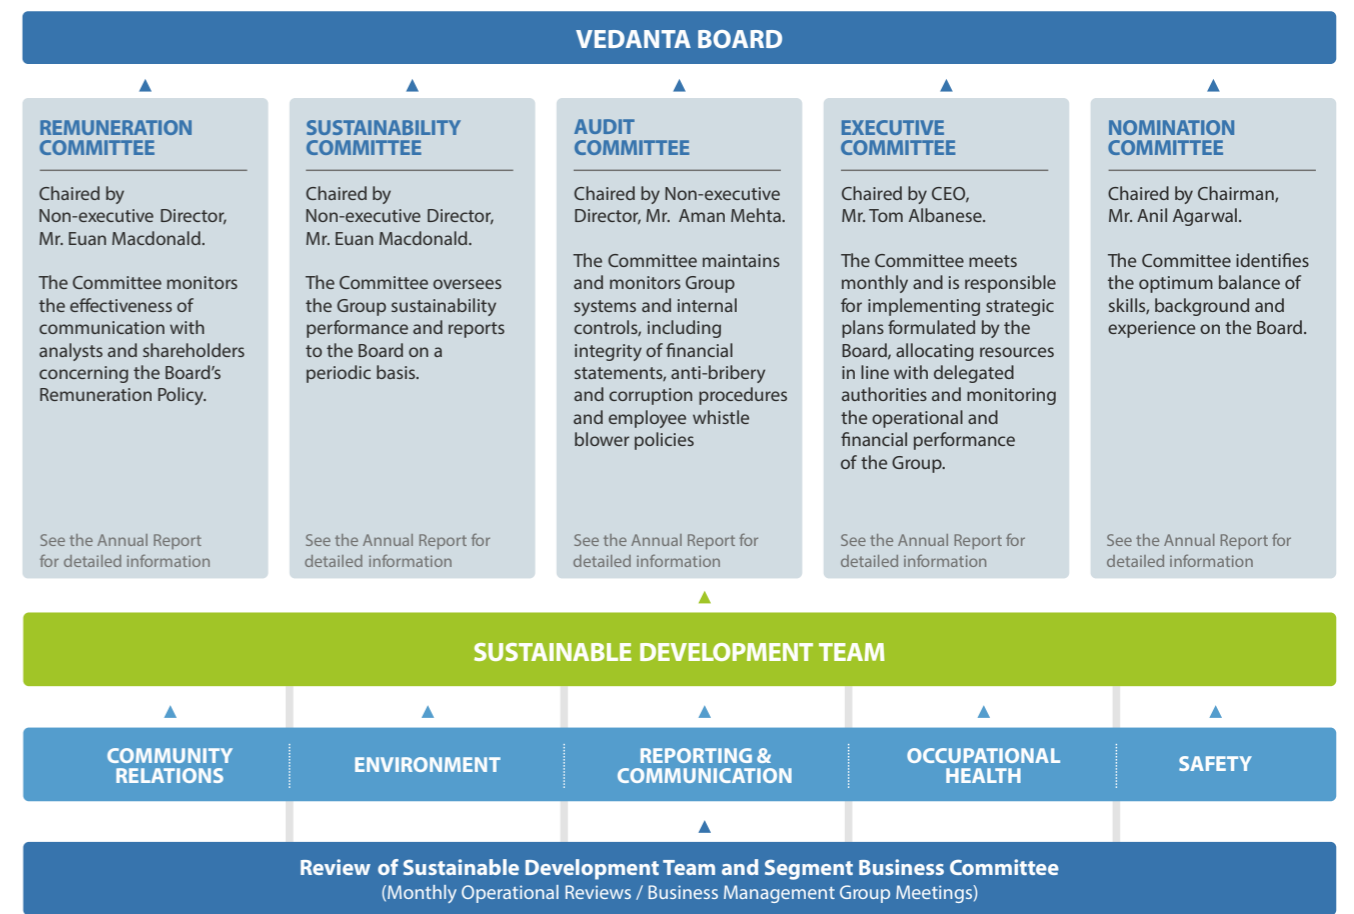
VEDANTA BOARD

REMUNERATION COMMITTEE

Chaired by Non-executive Director, Mr. Euan Macdonald.

The Committee monitors the effectiveness of communication with analysts and shareholders concerning the Board's Remuneration Policy.

See the Annual Report for detailed information

SUSTAINABILITY COMMITTEE

Chaired by Non-executive Director, Mr. Euan Macdonald.

The Committee oversees the Group sustainability performance and reports to the Board on a periodic basis.

See the Annual Report for detailed information

AUDIT COMMITTEE

Chaired by Non-executive Director, Mr. Aman Mehta.

The Committee maintains and monitors Group systems and internal controls, including integrity of financial statements, anti-bribery and corruption procedures and employee whistle blower policies

See the Annual Report for detailed information

EXECUTIVE COMMITTEE

Chaired by CEO, Mr. Tom Albanese.

The Committee meets monthly and is responsible for implementing strategic plans formulated by the Board, allocating resources in line with delegated authorities and monitoring the operational and financial performance of the Group.

See the Annual Report for detailed information

NOMINATION COMMITTEE

Chaired by Chairman, Mr. Anil Agarwal.

The Committee identifies the optimum balance of skills, background and experience on the Board.

See the Annual Report for detailed information

SUSTAINABLE DEVELOPMENT TEAM

COMMUNITY RELATIONS

ENVIRONMENT

REPORTING & COMMUNICATION

OCCUPATIONAL HEALTH

SAFETY

Review of Sustainable Development Team and Segment Business Committee
(Monthly Operational Reviews / Business Management Group Meetings)